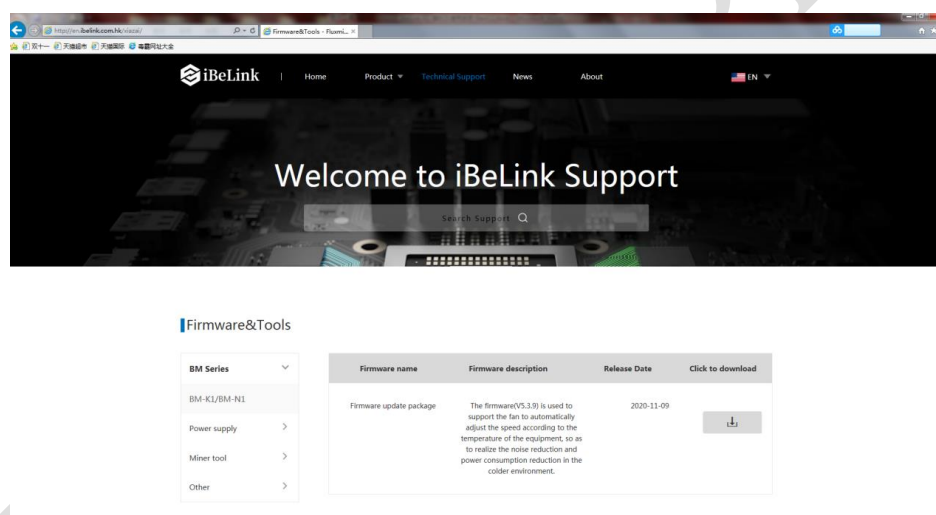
http://en.ibelink.com.hk/xiazai/
Firmware&Tools - Fluxmi... ×
双十一 天猫超市 天猫国际 毒霸网址大全

iBeLink | Home Product Technical Support News About EN

Welcome to iBeLink Support

Search Support

Firmware&Tools

BM Series
BM-K1/BM-N1
Power supply
Miner tool
Other

| Firmware name | Firmware description | Release Date | Click to download |
|---|---|---|---|
| Firmware update package | The firmware(V5.3.9) is used to support the fan to automatically adjust the speed according to the temperature of the equipment, so as to realize the noise reduction and power consumption reduction in the colder environment. | 2020-11-09 | |